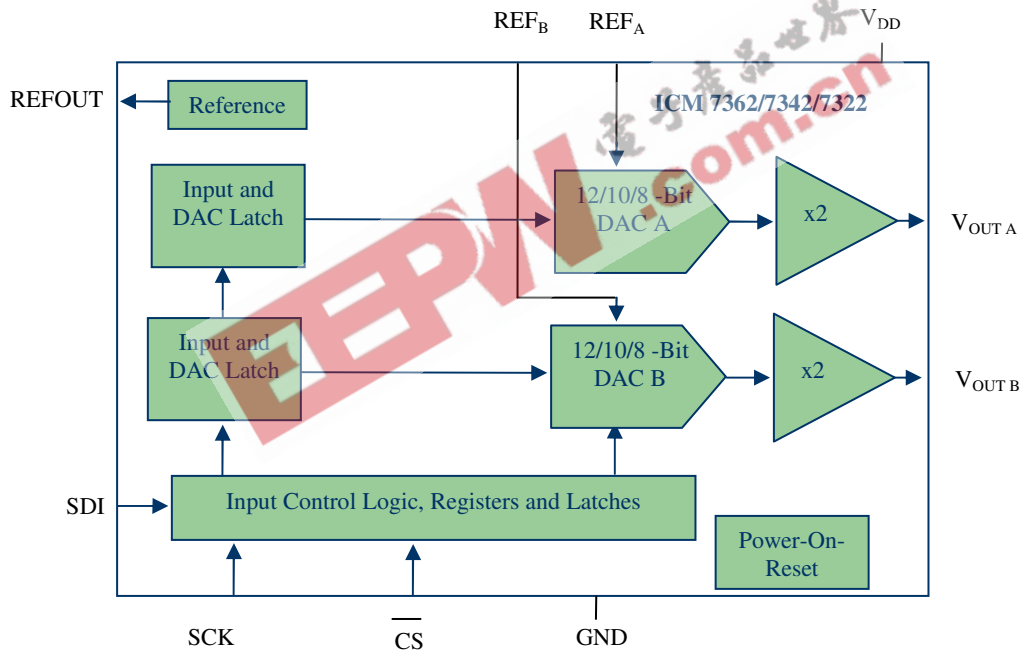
REF$_B$ REF$_A$ V$_{DD}$

REFOUT

Reference

ICM 7362/7342/7322

Input and DAC Latch

12/10/8 -Bit DAC A

x2

V$_{OUT\ A}$

Input and DAC Latch

12/10/8 -Bit DAC B

x2

V$_{OUT\ B}$

SDI

Input Control Logic, Registers and Latches

Power-On-Reset

SCK $\overline{CS}$ GND

EEPW.com.cn 电子产品世界